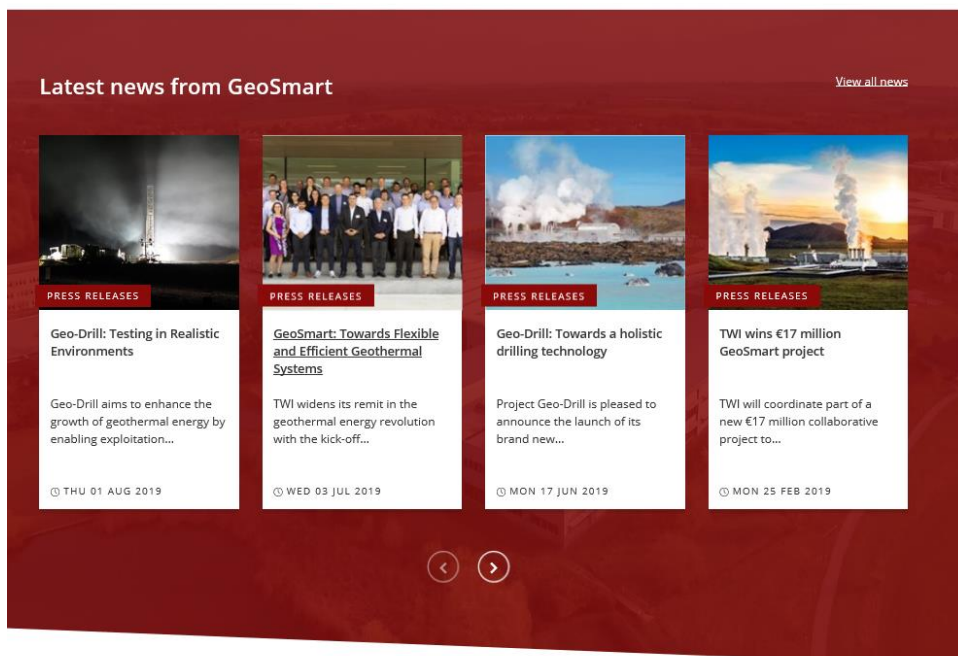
Latest news from GeoSmart

View all news

PRESS RELEASES

Geo-Drill: Testing in Realistic Environments

Geo-Drill aims to enhance the growth of geothermal energy by enabling exploitation...

THU 01 AUG 2019

PRESS RELEASES

GeoSmart: Towards Flexible and Efficient Geothermal Systems

TWI widens its remit in the geothermal energy revolution with the kick-off...

WED 03 JUL 2019

PRESS RELEASES

Geo-Drill: Towards a holistic drilling technology

Project Geo-Drill is pleased to announce the launch of its brand new...

MON 17 JUN 2019

PRESS RELEASES

TWI wins €17 million GeoSmart project

TWI will coordinate part of a new €17 million collaborative project to...

MON 25 FEB 2019